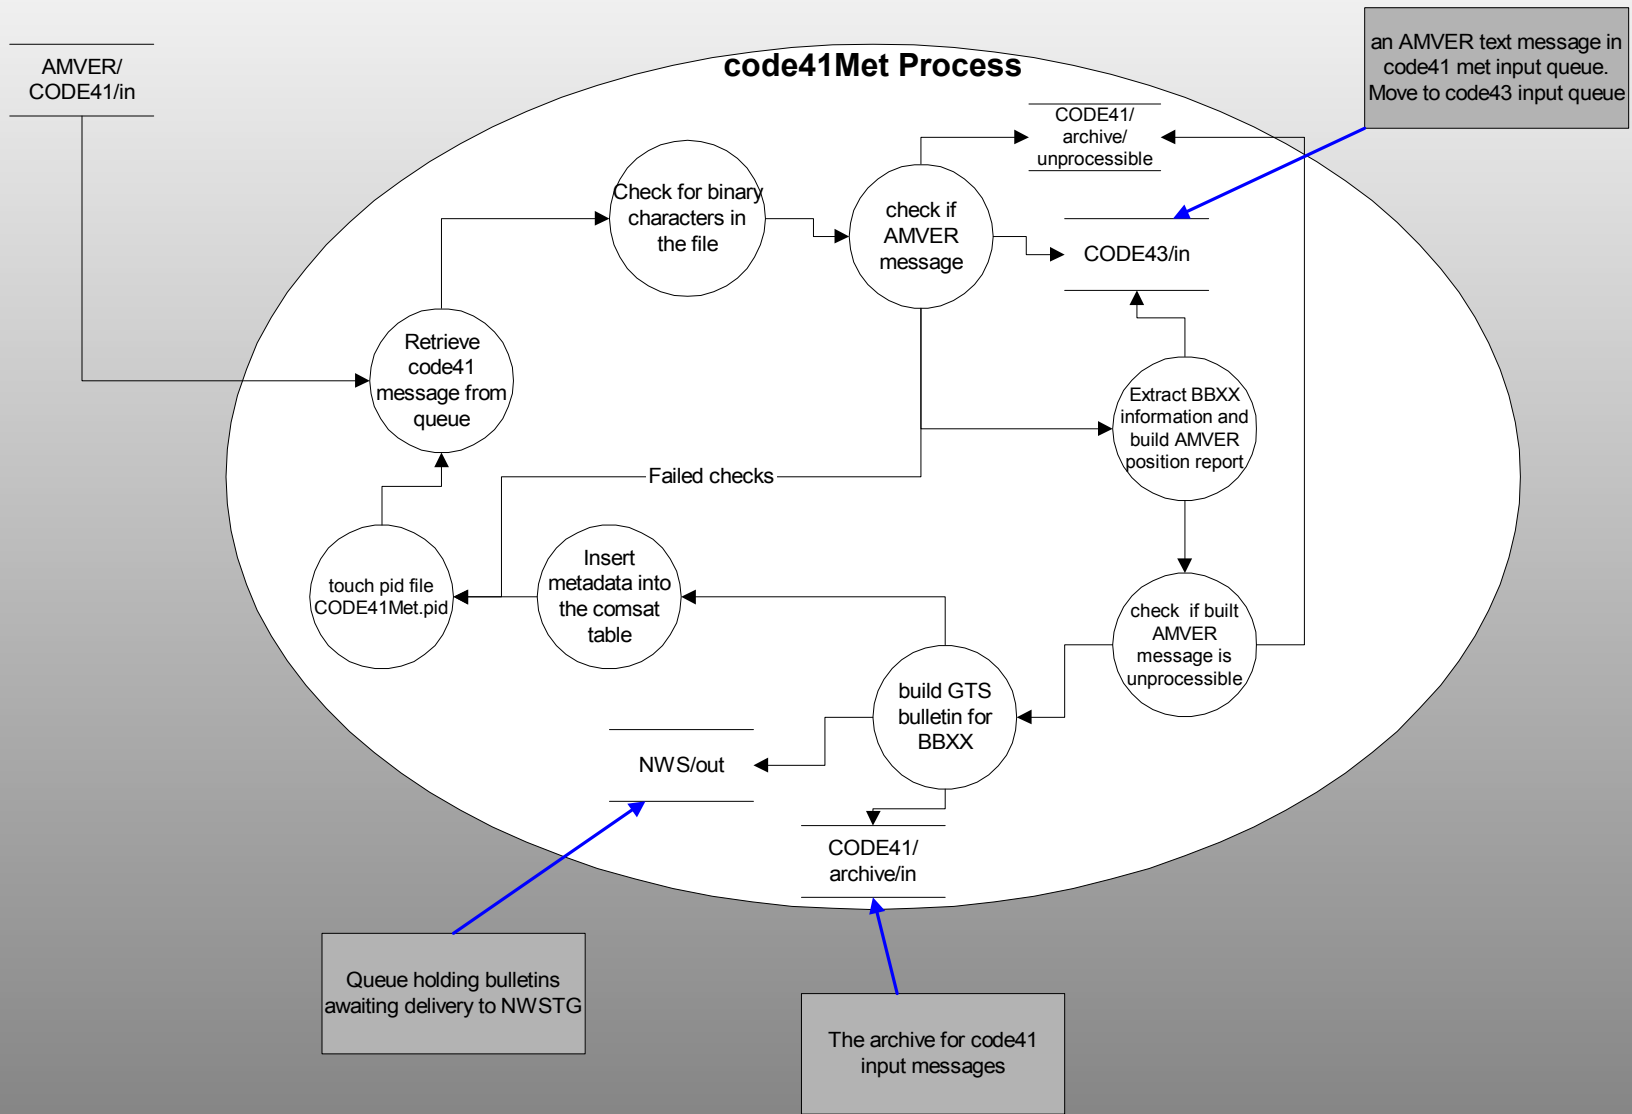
AMVER/
CODE41/in

code41Met Process

an AMVER text message in code41 met input queue. Move to code43 input queue

CODE41/
archive/
unprocessible

Check for binary characters in the file

check if AMVER message

CODE43/in

Retrieve code41 message from queue

Extract BBXX information and build AMVER position report

Failed checks

touch pid file CODE41Met.pid

Insert metadata into the comsat table

check if built AMVER message is unprocessible

build GTS bulletin for BBXX

NWS/out

CODE41/
archive/in

Queue holding bulletins awaiting delivery to NWSTG

The archive for code41 input messages